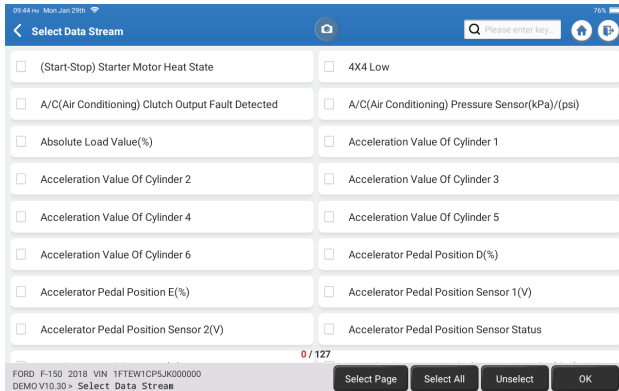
09:44 PM Mon Jan 29th
76%
Select Data Stream
Please enter key...

(Start-Stop) Starter Motor Heat State
4X4 Low
A/C(Air Conditioning) Clutch Output Fault Detected
A/C(Air Conditioning) Pressure Sensor(kPa)/(psi)
Absolute Load Value(%)
Acceleration Value Of Cylinder 1
Acceleration Value Of Cylinder 2
Acceleration Value Of Cylinder 3
Acceleration Value Of Cylinder 4
Acceleration Value Of Cylinder 5
Acceleration Value Of Cylinder 6
Accelerator Pedal Position D(%)
Accelerator Pedal Position E(%)
Accelerator Pedal Position Sensor 1(V)
Accelerator Pedal Position Sensor 2(V)
Accelerator Pedal Position Sensor Status

0 / 127
FORD F-150 2018 VIN 1FTEW1CP5JK000000
DEMO V10.30 > Select Data Stream
Select Page
Select All
Unselect
OK